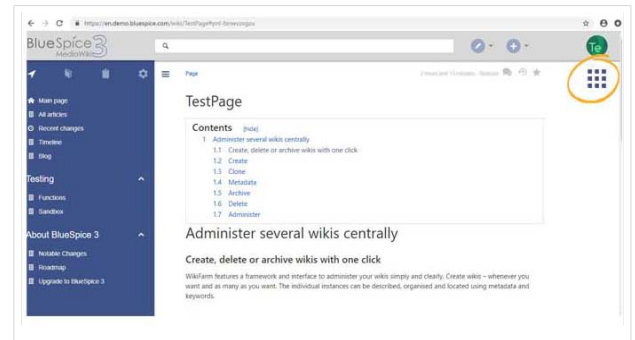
https://en.demo.bluespice.com/wiki/TestPage?printable=yes

BlueSpice 3 MediaWiki

Te

Main page
All articles
Recent changes
Timeline
Blog

Testing
Functions
Sandbox

About BlueSpice 3
Notable Changes
Roadmap
Upgrade to BlueSpice 3

Page

TestPage

Contents [hide]
1 Administer several wikis centrally
1.1 Create, delete or archive wikis with one click
1.2 Create
1.3 Clone
1.4 Metadata
1.5 Archive
1.6 Delete
1.7 Administer

Administer several wikis centrally

Create, delete or archive wikis with one click

WikiFarm features a framework and interface to administer your wikis simply and clearly. Create wikis – whenever you want and as many as you want. The individual instances can be described, organised and located using metadata and keywords.